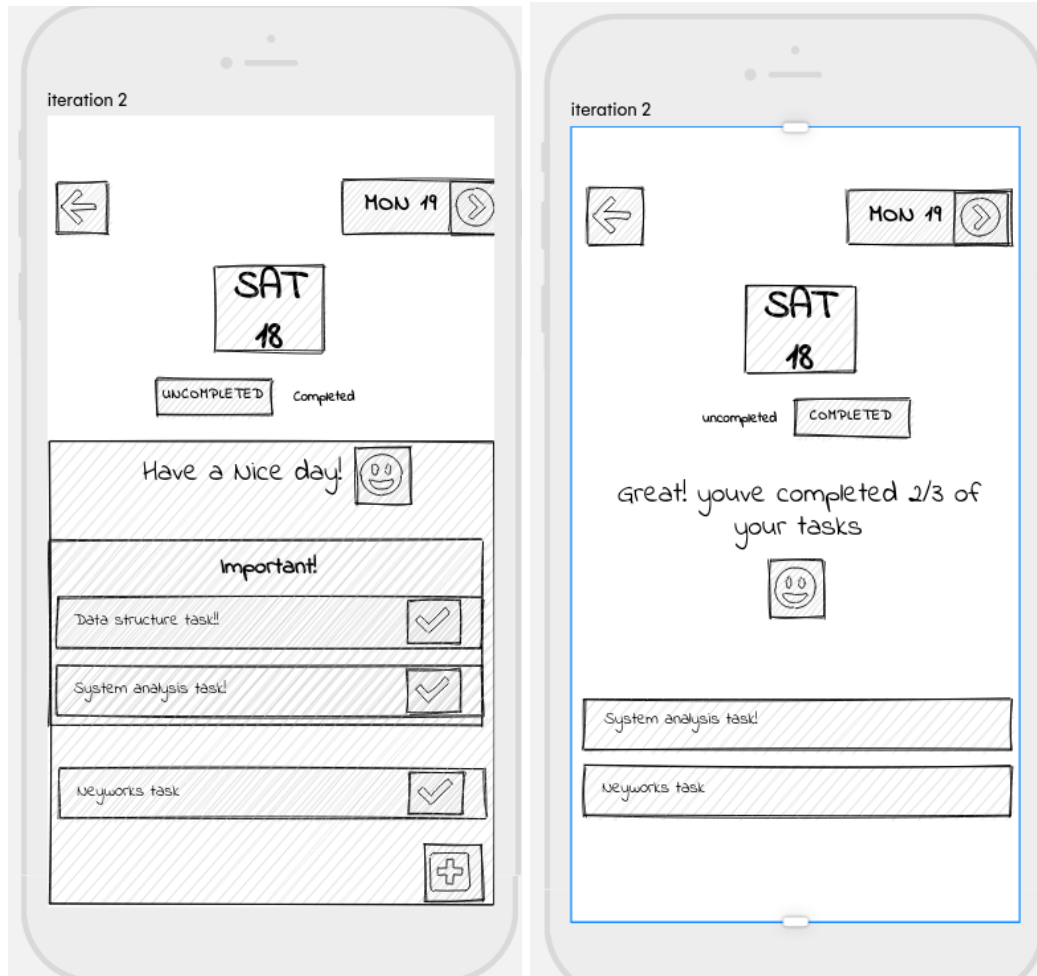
iteration 2

MON 19

SAT
18

UNCOMPLETED Completed

Have a Nice day!

Important!

Data structure task!!

System analysis task!

Neyworks task

iteration 2

MON 19

SAT
18

uncompleted COMPLETED

Great! youve completed 2/3 of your tasks

System analysis task!

Neyworks task